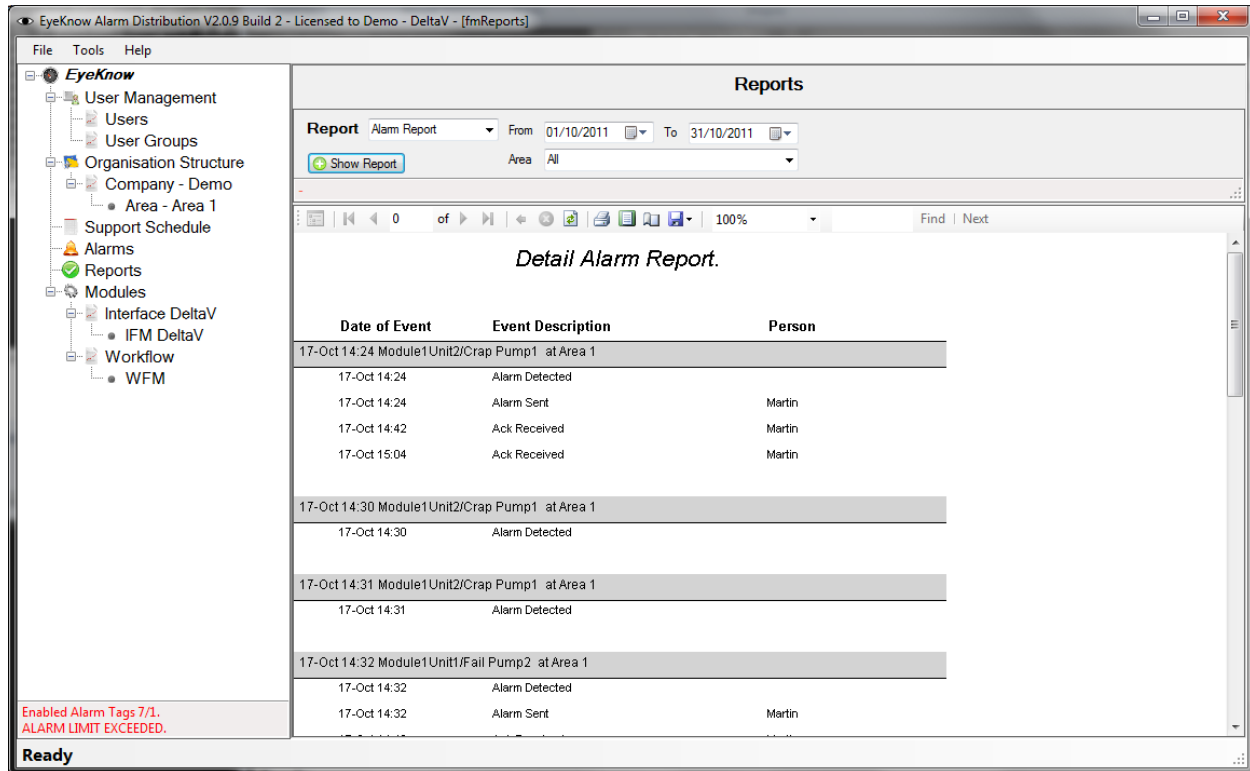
EyeKnow Alarm Distribution V2.0.9 Build 2 - Licensed to Demo - DeltaV - [fmReports]

File Tools Help

EyeKnow
User Management
Users
User Groups
Organisation Structure
Company - Demo
Area - Area 1
Support Schedule
Alarms
Reports
Modules
Interface DeltaV
IFM DeltaV
Workflow
WFM

Enabled Alarm Tags 7/1.
ALARM LIMIT EXCEEDED.

Reports

Report Alarm Report From 01/10/2011 To 31/10/2011
Show Report Area All

0 of 100% Find | Next

Detail Alarm Report.

| Date of Event | Event Description | Person |
|---|---|---|
| 17-Oct 14:24 Module1Unit2/Crap Pump1 at Area 1 | | |
| 17-Oct 14:24 | Alarm Detected | |
| 17-Oct 14:24 | Alarm Sent | Martin |
| 17-Oct 14:42 | Ack Received | Martin |
| 17-Oct 15:04 | Ack Received | Martin |
| 17-Oct 14:30 Module1Unit2/Crap Pump1 at Area 1 | | |
| 17-Oct 14:30 | Alarm Detected | |
| 17-Oct 14:31 Module1Unit2/Crap Pump1 at Area 1 | | |
| 17-Oct 14:31 | Alarm Detected | |
| 17-Oct 14:32 Module1Unit1/Fail Pump2 at Area 1 | | |
| 17-Oct 14:32 | Alarm Detected | |
| 17-Oct 14:32 | Alarm Sent | Martin |
| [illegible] | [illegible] | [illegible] |

Ready